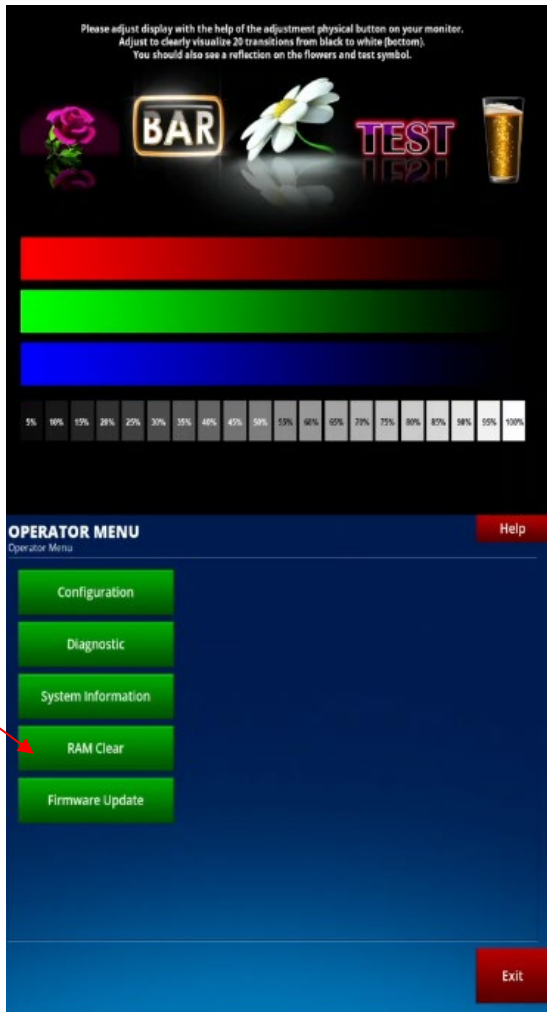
Please adjust display with the help of the adjustment physical button on your monitor.
Adjust to clearly visualize 20 transitions from black to white (bottom).
You should also see a reflection on the flowers and test symbol.

BAR

TEST

| 5% | 10% | 15% | 20% | 25% | 30% | 35% | 40% | 45% | 50% | 55% | 60% | 65% | 70% | 75% | 80% | 85% | 90% | 95% | 100% |
|---|---|---|---|---|---|---|---|---|---|---|---|---|---|---|---|---|---|---|---|

OPERATOR MENU
Operator Menu

Help

Configuration

Diagnostic

System Information

RAM Clear

Firmware Update

Exit